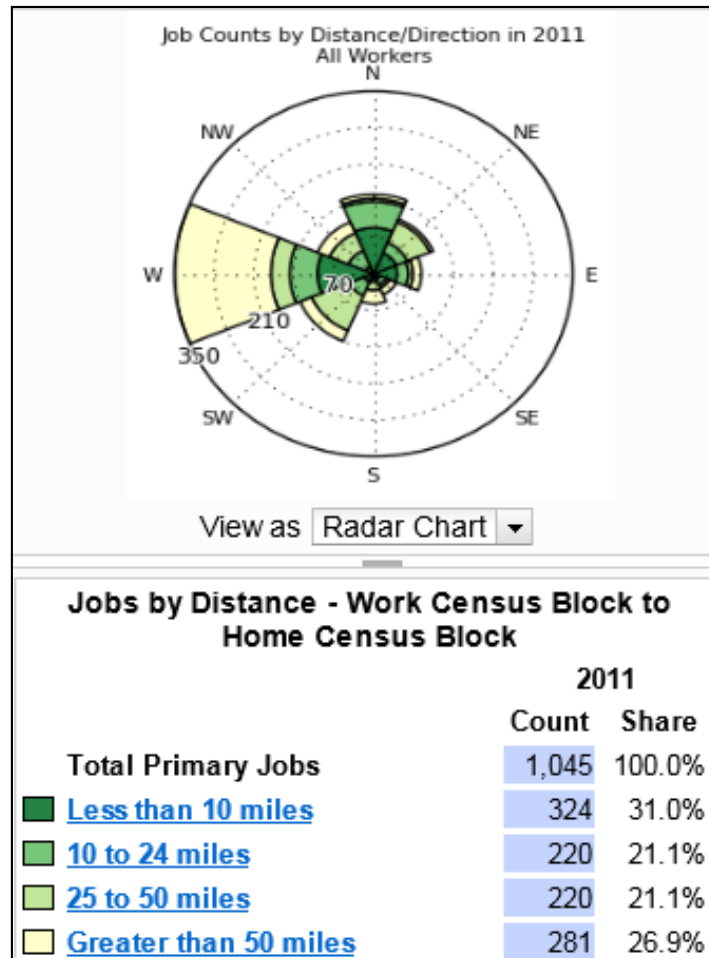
Job Counts by Distance/Direction in 2011
All Workers

N
NW
NE
W
E
SW
SE
S
70
210
350

View as Radar Chart

Jobs by Distance - Work Census Block to Home Census Block

| | 2011 | |
|---|---|---|
| | Count | Share |
| Total Primary Jobs | 1,045 | 100.0% |
| Less than 10 miles | 324 | 31.0% |
| 10 to 24 miles | 220 | 21.1% |
| 25 to 50 miles | 220 | 21.1% |
| Greater than 50 miles | 281 | 26.9% |